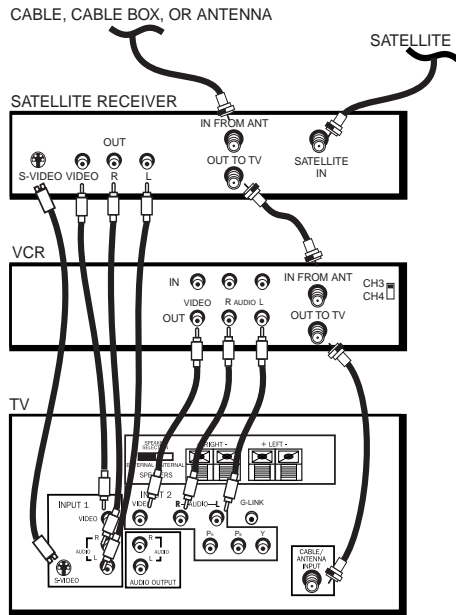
CABLE, CABLE BOX, OR ANTENNA

SATELLITE

SATELLITE RECEIVER

IN FROM ANT

OUT

S-VIDEO VIDEO R L

OUT TO TV

SATELLITE IN

VCR

IN

VIDEO R AUDIO L

OUT

IN FROM ANT

OUT TO TV

CH3
CH4

TV

SPEAKER SELECT

EXTERNAL INTERNAL

SPEAKERS

RIGHT

+ LEFT -

INPUT 1

VIDEO

R
L
AUDIO

S-VIDEO

INPUT 2

VIDEO

R AUDIO L

G-LINK

$P_R$ $P_B$ Y

R
L
AUDIO

AUDIO OUTPUT

CABLE/ ANTENNA INPUT